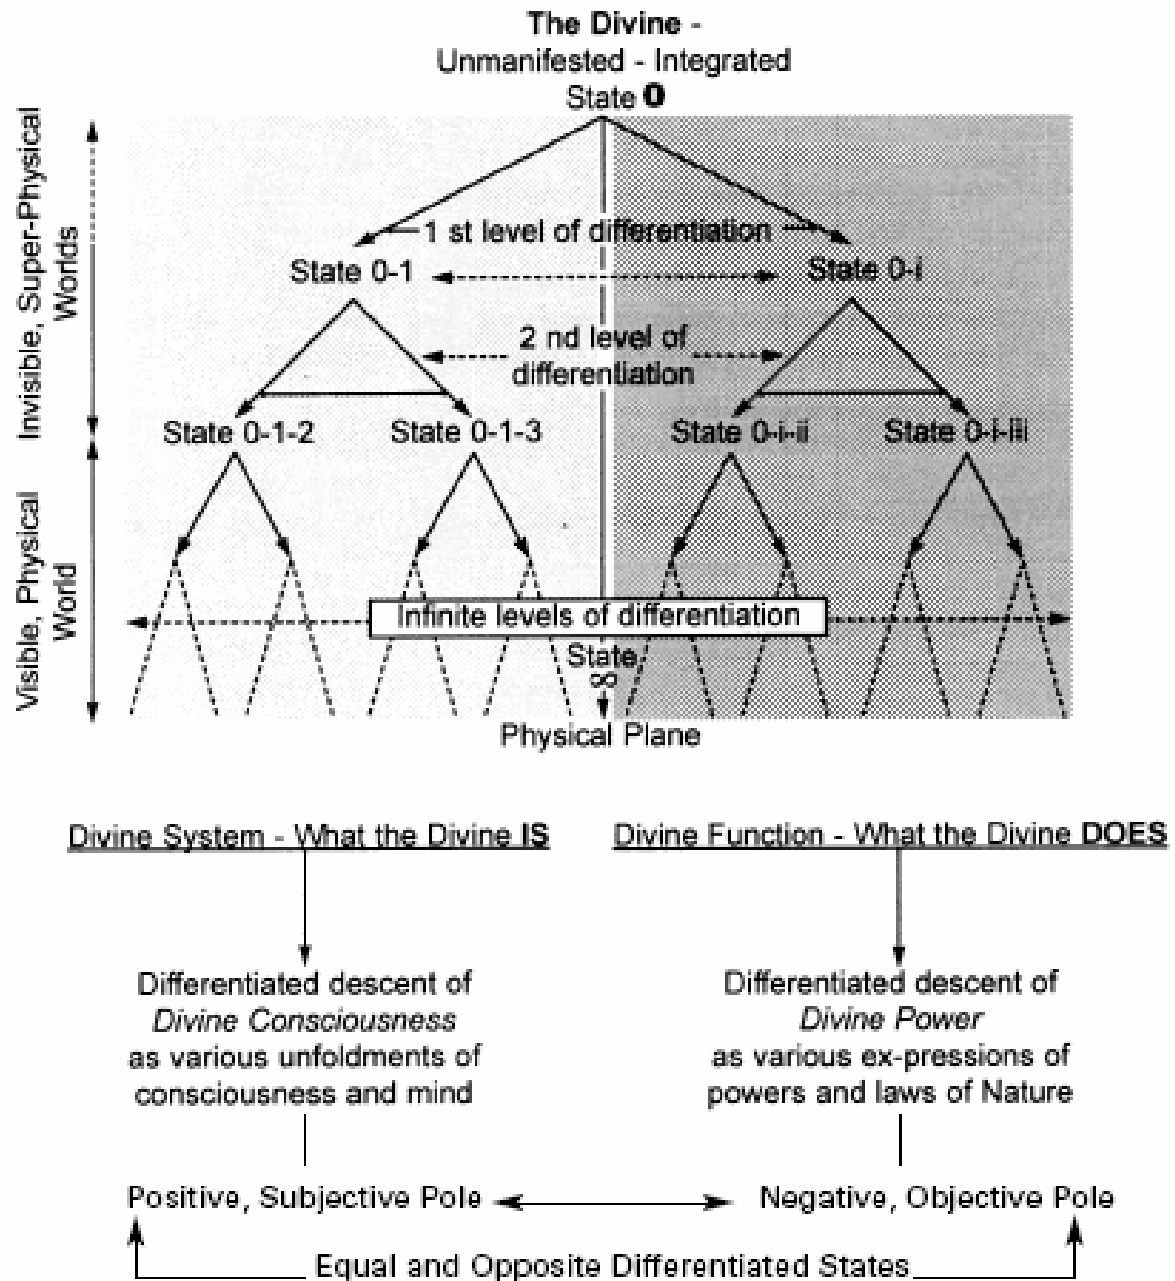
The Divine -
Unmanifested - Integrated
State **0**

Invisible, Super-Physical Worlds

1 st level of differentiation

State 0-1

State 0-i

2 nd level of differentiation

State 0-1-2

State 0-1-3

State 0-i-ii

State 0-i-iii

Visible, Physical World

Infinite levels of differentiation

State $\infty$

Physical Plane

Divine System - What the Divine **IS**

Divine Function - What the Divine **DOES**

Differentiated descent of *Divine Consciousness* as various unfoldments of consciousness and mind

Differentiated descent of *Divine Power* as various ex-pressions of powers and laws of Nature

Positive, Subjective Pole

Negative, Objective Pole

Equal and Opposite Differentiated States